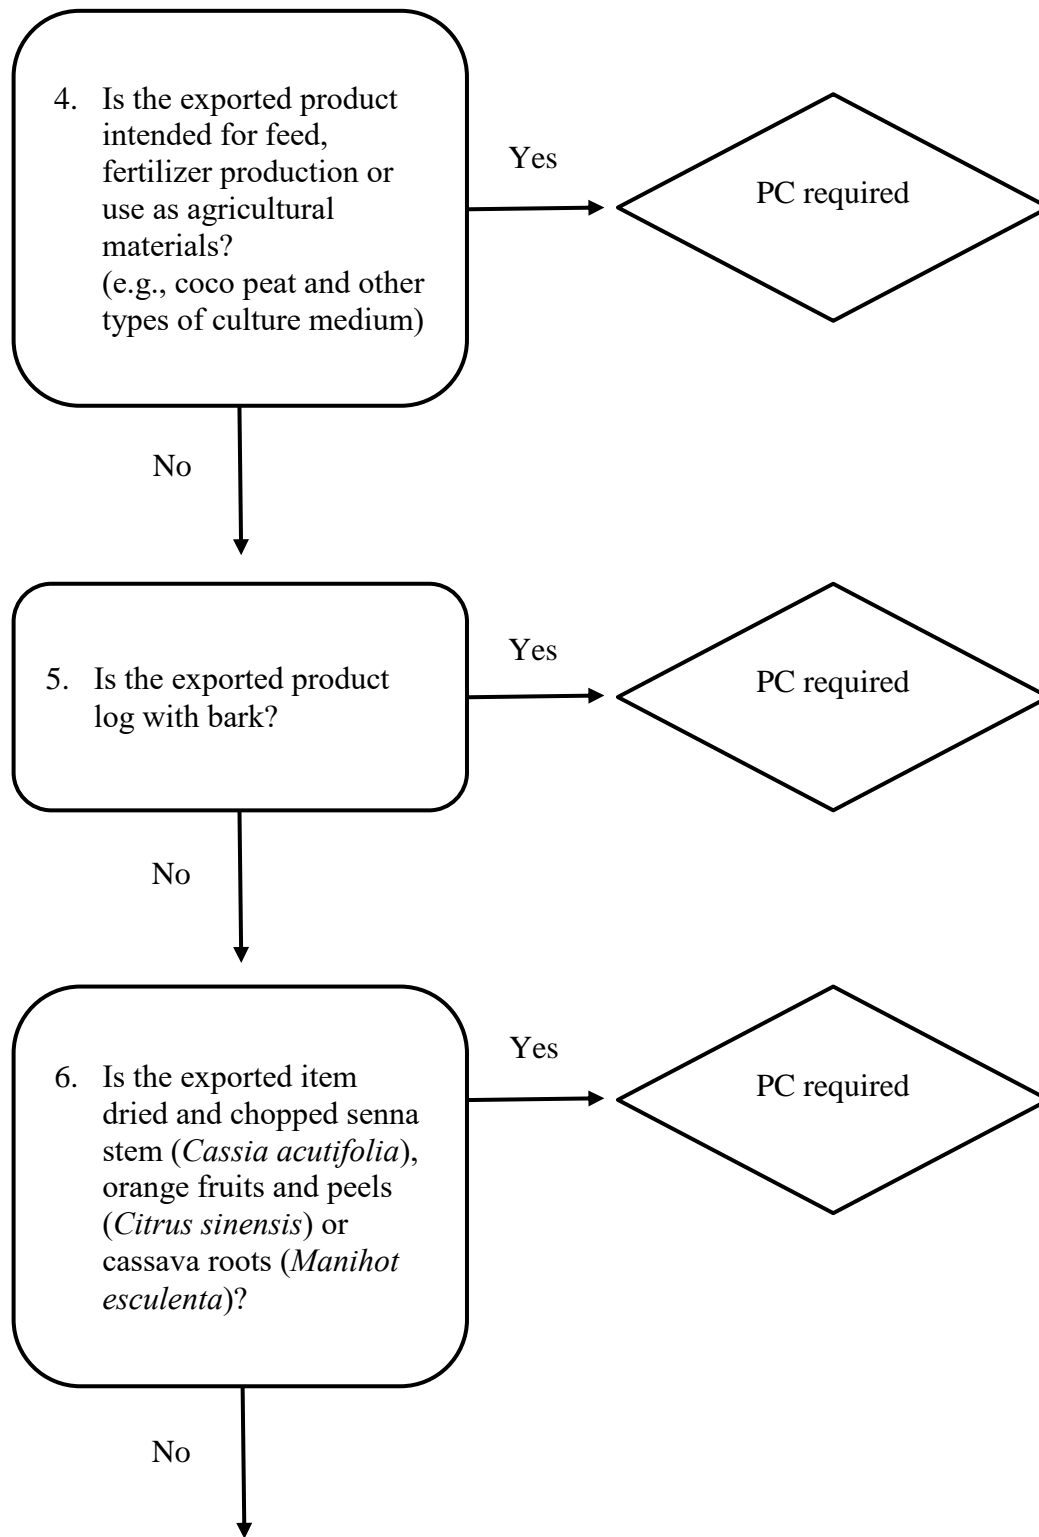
4. Is the exported product intended for feed, fertilizer production or use as agricultural materials? (e.g., coco peat and other types of culture medium)

Yes

PC required

No

5. Is the exported product log with bark?

Yes

PC required

No

6. Is the exported item dried and chopped senna stem (*Cassia acutifolia*), orange fruits and peels (*Citrus sinensis*) or cassava roots (*Manihot esculenta*)?

Yes

PC required

No